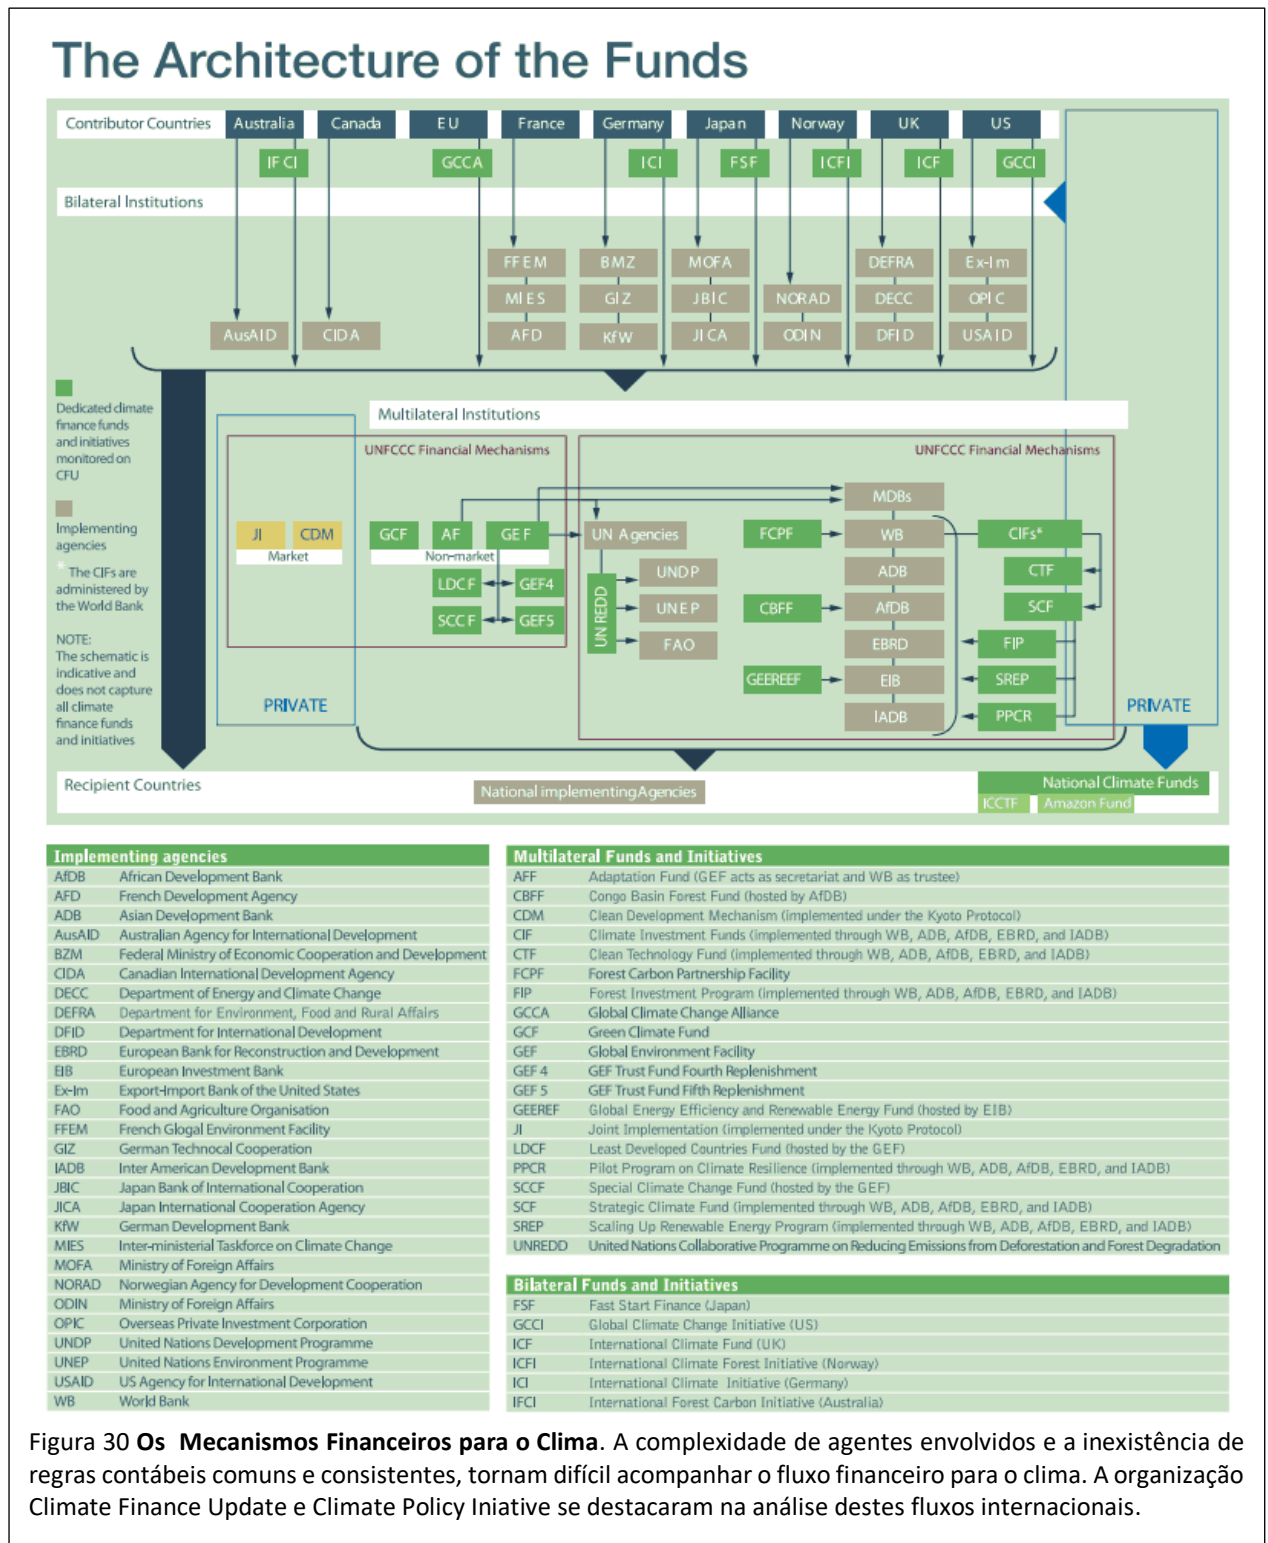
The Architecture of the Funds

Contributor Countries
Australia
Canada
EU
France
Germany
Japan
Norway
UK
US

IFCI
GCCA
ICI
FSF
ICFI
ICF
GCCI

Bilateral Institutions

FFEM
MIES
AFD
BMZ
GIZ
KfW
MOFA
JBIC
JICA
NORAD
ODIN
DEFRA
DECC
DFID
Ex-Im
OPIC
USAID
AusAID
CIDA

Dedicated climate finance funds and initiatives monitored on CFU

Implementing agencies

* The CIFs are administered by the World Bank

NOTE: The schematic is indicative and does not capture all climate finance funds and initiatives

Multilateral Institutions

UNFCCC Financial Mechanisms

UNFCCC Financial Mechanisms

JI
CDM
Market
GCF
AF
GEF
Non-market
LDCF
GEF4
SCCF
GEF5
UN Agencies
UNDP
UNEP
FAO
UN REDD
FCPF
CBFF
GEEREF
MDBs
WB
ADB
AfDB
EBRD
EIB
IADB
CIFs*
CTF
SCF
FIP
SREP
PPCR

PRIVATE

PRIVATE

Recipient Countries
National implementing Agencies
National Climate Funds
ICCTF
Amazon Fund

Implementing agencies

| | |
|---|---|
| AfDB | African Development Bank |
| AFD | French Development Agency |
| ADB | Asian Development Bank |
| AusAID | Australian Agency for International Development |
| BZM | Federal Ministry of Economic Cooperation and Development |
| CIDA | Canadian International Development Agency |
| DECC | Department of Energy and Climate Change |
| DEFRA | Department for Environment, Food and Rural Affairs |
| DFID | Department for International Development |
| EBRD | European Bank for Reconstruction and Development |
| EIB | European Investment Bank |
| Ex-Im | Export-Import Bank of the United States |
| FAO | Food and Agriculture Organisation |
| FFEM | French Glogal Environment Facility |
| GIZ | German Technocal Cooperation |
| IADB | Inter American Development Bank |
| JBIC | Japan Bank of International Cooperation |
| JICA | Japan International Cooperation Agency |
| KfW | German Development Bank |
| MIES | Inter-ministerial Taskforce on Climate Change |
| MOFA | Ministry of Foreign Affairs |
| NORAD | Norwegian Agency for Development Cooperation |
| ODIN | Ministry of Foreign Affairs |
| OPIC | Overseas Private Investment Corporation |
| UNDP | United Nations Development Programme |
| UNEP | United Nations Environment Programme |
| USAID | US Agency for International Development |
| WB | World Bank |

Multilateral Funds and Initiatives

| | |
|---|---|
| AFF | Adaptation Fund (GEF acts as secretariat and WB as trustee) |
| CBFF | Congo Basin Forest Fund (hosted by AfDB) |
| CDM | Clean Development Mechanism (implemented under the Kyoto Protocol) |
| CIF | Climate Investment Funds (implemented through WB, ADB, AfDB, EBRD, and IADB) |
| CTF | Clean Technology Fund (implemented through WB, ADB, AfDB, EBRD, and IADB) |
| FCPF | Forest Carbon Partnership Facility |
| FIP | Forest Investment Program (implemented through WB, ADB, AfDB, EBRD, and IADB) |
| GCCA | Global Climate Change Alliance |
| GCF | Green Climate Fund |
| GEF | Global Environment Facility |
| GEF 4 | GEF Trust Fund Fourth Replenishment |
| GEF 5 | GEF Trust Fund Fifth Replenishment |
| GEEREF | Global Energy Efficiency and Renewable Energy Fund (hosted by EIB) |
| JI | Joint Implementation (implemented under the Kyoto Protocol) |
| LDCF | Least Developed Countries Fund (hosted by the GEF) |
| PPCR | Pilot Program on Climate Resilience (implemented through WB, ADB, AfDB, EBRD, and IADB) |
| SCCF | Special Climate Change Fund (hosted by the GEF) |
| SCF | Strategic Climate Fund (implemented through WB, ADB, AfDB, EBRD, and IADB) |
| SREP | Scaling Up Renewable Energy Program (implemented through WB, ADB, AfDB, EBRD, and IADB) |
| UNREDD | United Nations Collaborative Programme on Reducing Emissions from Deforestation and Forest Degradation |

Bilateral Funds and Initiatives

| | |
|---|---|
| FSF | Fast Start Finance (Japan) |
| GCCI | Global Climate Change Initiative (US) |
| ICF | International Climate Fund (UK) |
| ICFI | International Climate Forest Initiative (Norway) |
| ICI | International Climate Initiative (Germany) |
| IFCI | International Forest Carbon Initiative (Australia) |

Figura 30 **Os Mecanismos Financeiros para o Clima**. A complexidade de agentes envolvidos e a inexistência de regras contábeis comuns e consistentes, tornam difícil acompanhar o fluxo financeiro para o clima. A organização Climate Finance Update e Climate Policy Iniative se destacaram na análise destes fluxos internacionais.